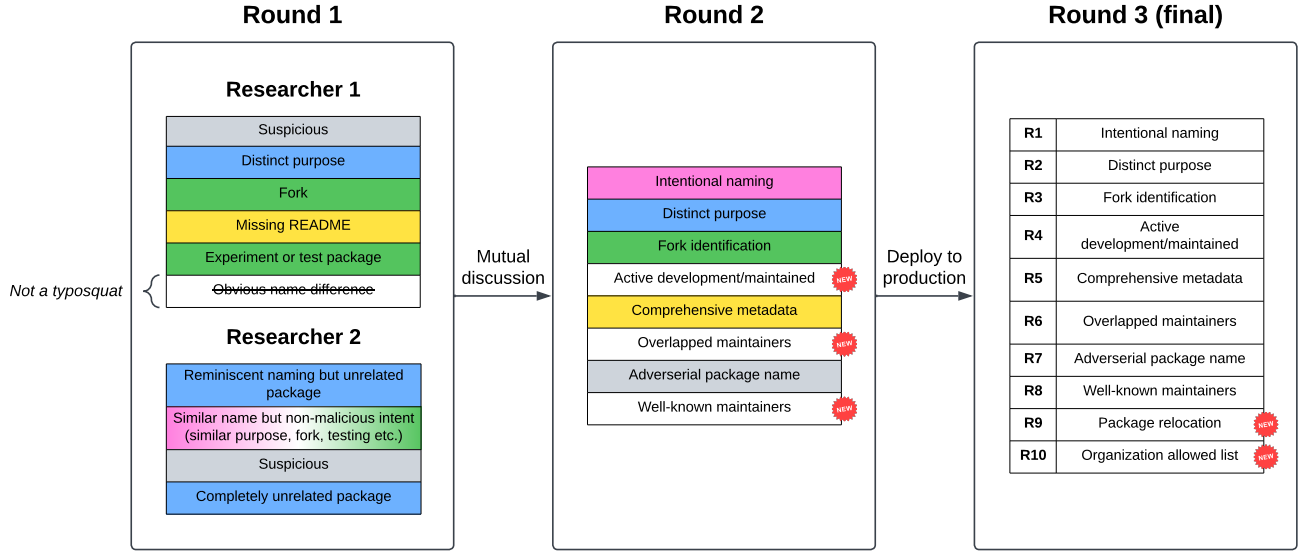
Round 1

Researcher 1

Suspicious
Distinct purpose
Fork
Missing README
Experiment or test package
Obvious name difference

Not a typosquat

Researcher 2

Reminiscent naming but unrelated package
Similar name but non-malicious intent (similar purpose, fork, testing etc.)
Suspicious
Completely unrelated package

Mutual discussion

Round 2

Intentional naming
Distinct purpose
Fork identification
Active development/maintained NEW
Comprehensive metadata
Overlapped maintainers NEW
Adverserial package name
Well-known maintainers NEW

Deploy to production

Round 3 (final)

| R1 | Intentional naming |
|---|---|
| R2 | Distinct purpose |
| R3 | Fork identification |
| R4 | Active development/maintained |
| R5 | Comprehensive metadata |
| R6 | Overlapped maintainers |
| R7 | Adverserial package name |
| R8 | Well-known maintainers |
| R9 | Package relocation NEW |
| R10 | Organization allowed list NEW |